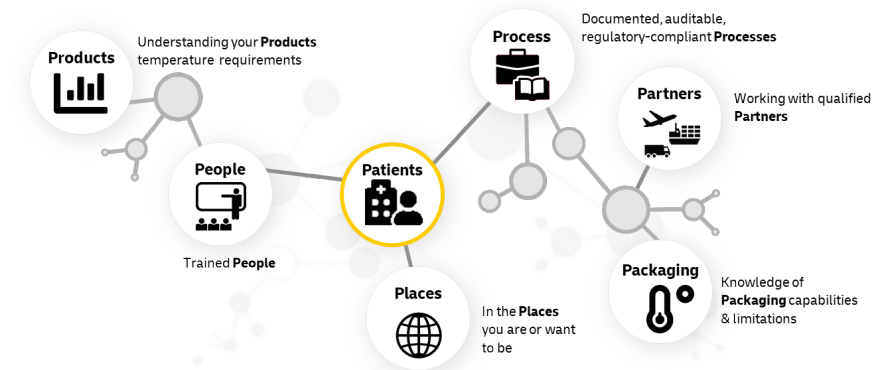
Products

Understanding your **Products** temperature requirements

People

Trained **People**

Patients

Places

In the **Places** you are or want to be

Process

Documented, auditable, regulatory-compliant **Processes**

Partners

Working with qualified **Partners**

Packaging

Knowledge of **Packaging** capabilities & limitations